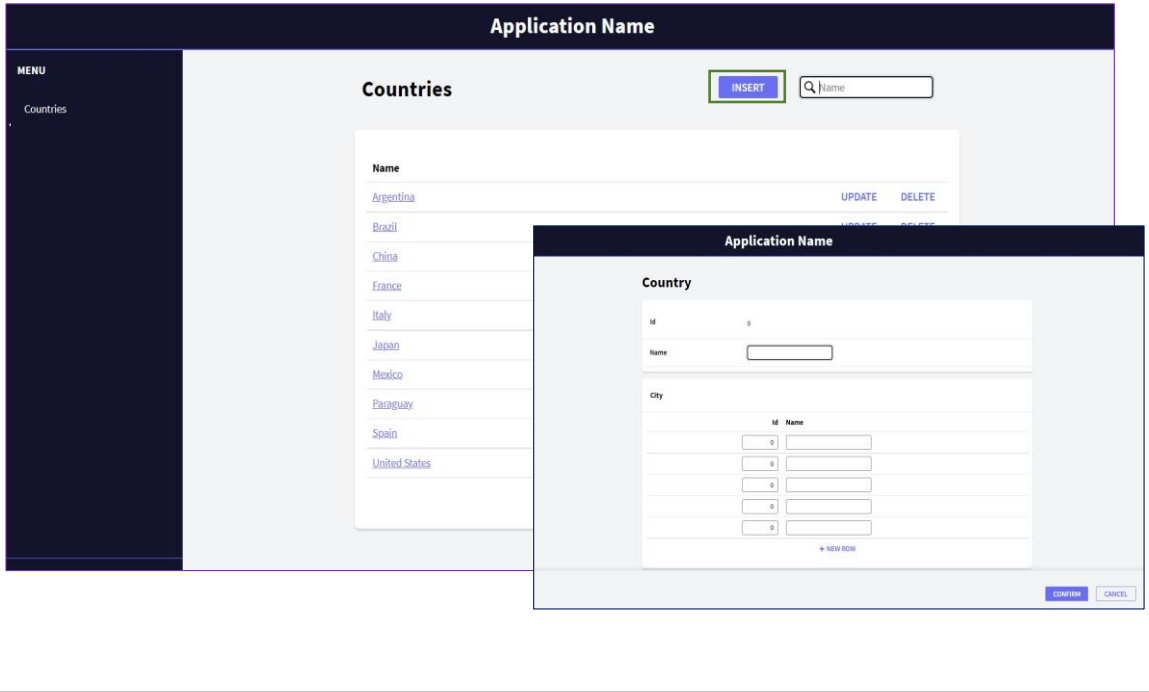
Application Name

MENU

Countries

Countries

INSERT

Name

Name

Argentina UPDATE DELETE

Brazil

China

France

Italy

Japan

Mexico

Paraguay

Spain

United States

Application Name

Country

Id 0

Name

City

| Id | Name |
|---|---|
| 0 | |
| 0 | |
| 0 | |
| 0 | |
| 0 | |

+ NEW ROW

CONFIRM CANCEL